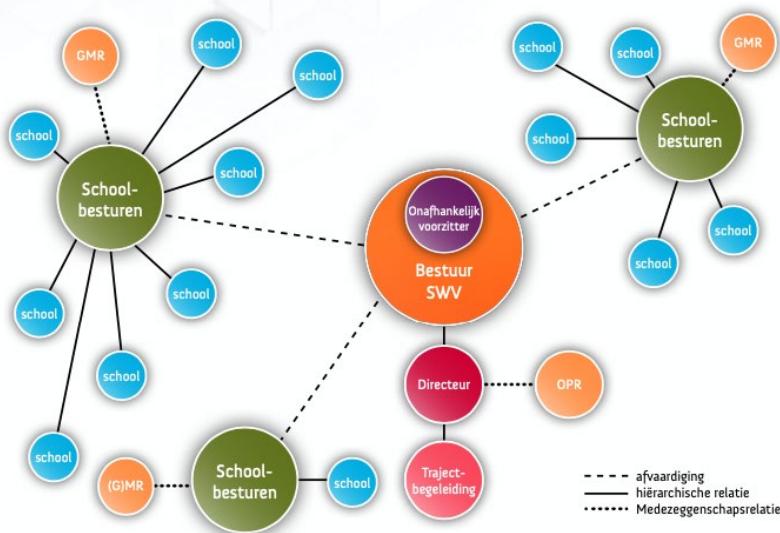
GMR

school

school

school

School-besturen

school

school

school

school

school

school

GMR

school

school

School-besturen

school

school

school

Onafhankelijk voorzitter

Bestuur SWV

Directeur

OPR

Traject-begeleiding

(G)MR

School-besturen

school

afvaardiging
hiërarchische relatie
Medezeggenschapsrelatie